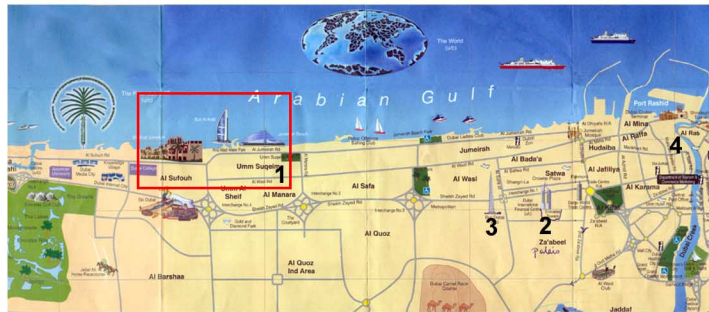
The World
Arabian Gulf
Port Rashid
Al Mina
Al Raffa
Al Ras
Jumeirah
Al Bada'a
Hudaiba
Al Jafiliya
Satwa
Al Karama
Al Sufouh
Umm Suqeim
Al Manara
Umm Al Sheif
Al Safa
Al Wasl
Za'abeel
Al Quoz
Al Quoz Ind Area
Al Barshaa
Jaddaf
Dubai Creek
Interchange No.4
Interchange No.3
Interchange No.2
Interchange No.1
Sheikh Zayed Rd
Al Wasl Rd
Jumeirah Rd
Dubai Media City
Dubai Internet City
Knowledge Village
Burj Al Arab
Wild Wadi Water Park
Dubai Offshore Sailing Club
Department of Tourism & Commerce Marketing
Dubai Camel Race Course
Za'abeel Park
Al Wasl Club
1
2
3
4